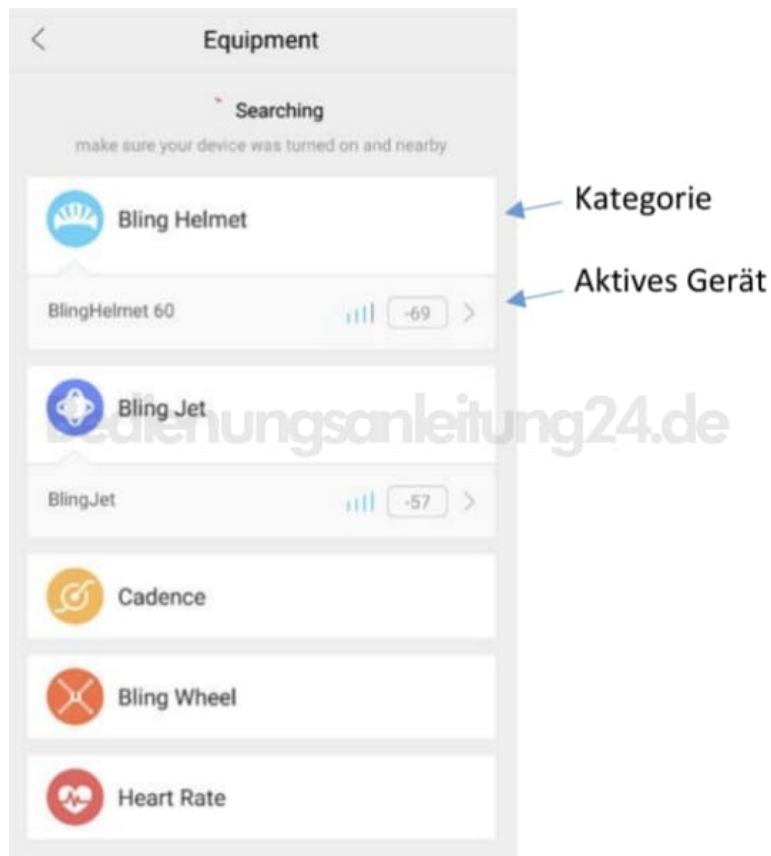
<

Equipment

Searching

make sure your device was turned on and nearby

Bling Helmet

Kategorie

BlingHelmet 60

-69

>

Aktives Gerät

Bling Jet

bedienungsanleitung24.de

BlingJet

-57

>

Cadence

Bling Wheel

Heart Rate